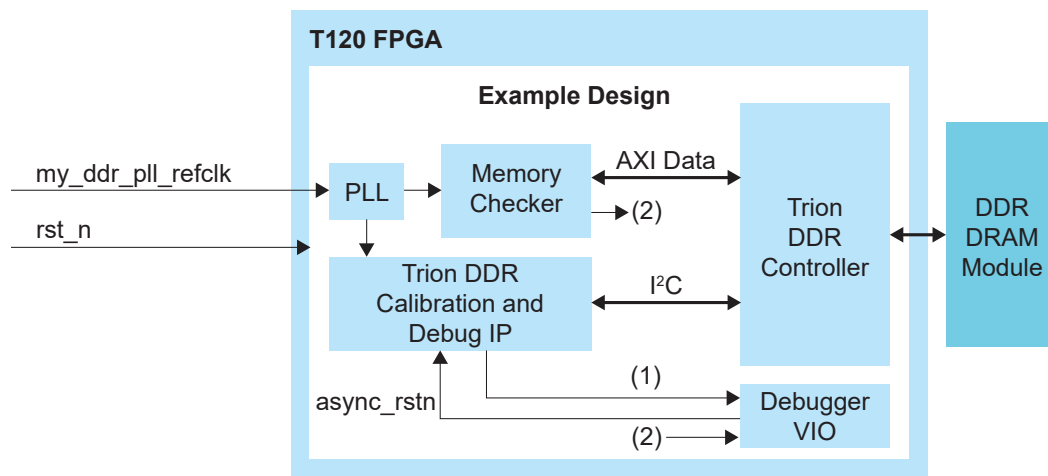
T120 FPGA

Example Design

my_ddr_pll_refclk

rst_n

PLL

Memory Checker

AXI Data

(2)

Trion DDR Controller

DDR DRAM Module

Trion DDR Calibration and Debug IP

$I^2C$

(1)

async_rstn

Debugger VIO

(2)